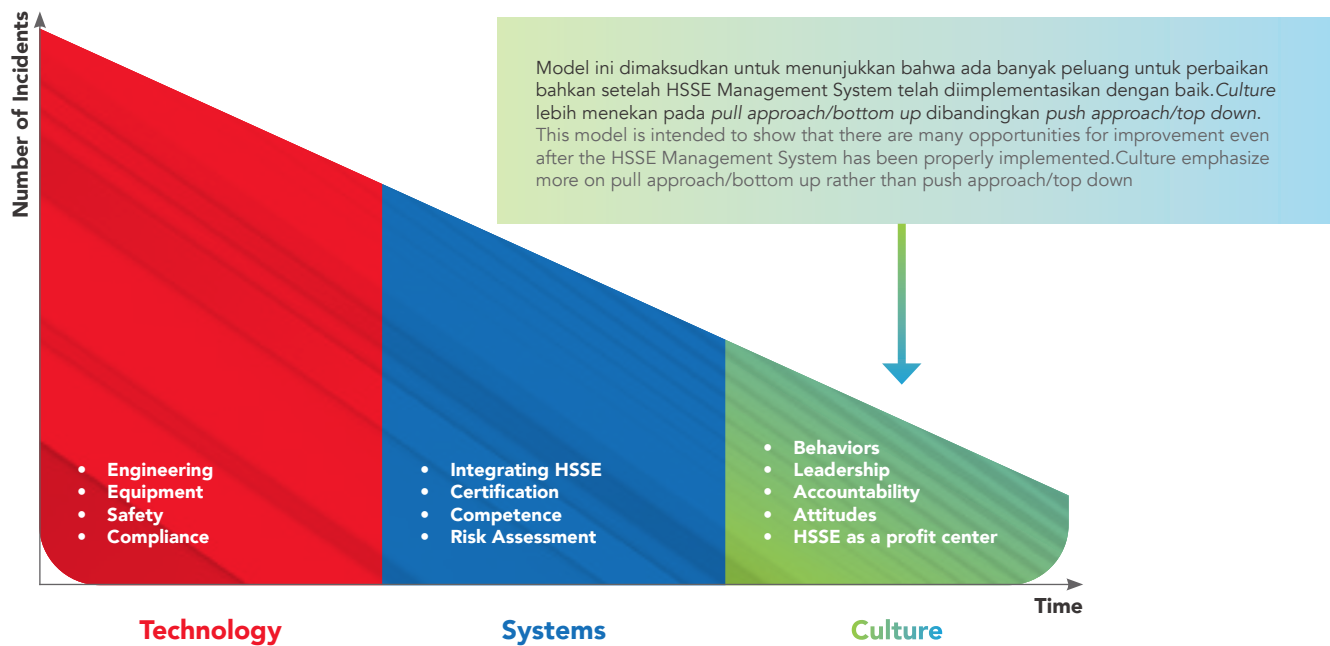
Number of Incidents

Model ini dimaksudkan untuk menunjukkan bahwa ada banyak peluang untuk perbaikan bahkan setelah HSSE Management System telah diimplementasikan dengan baik.Culture lebih menekan pada pull approach/bottom up dibandingkan push approach/top down.
This model is intended to show that there are many opportunities for improvement even after the HSSE Management System has been properly implemented.Culture emphasize more on pull approach/bottom up rather than push approach/top down

- Engineering
- Equipment
- Safety
- Compliance

- Integrating HSSE
- Certification
- Competence
- Risk Assessment

- Behaviors
- Leadership
- Accountability
- Attitudes
- HSSE as a profit center

Time

Technology

Systems

Culture